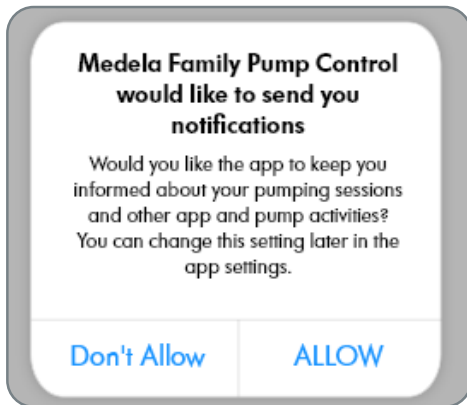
Medela Family Pump Control would like to send you notifications

Would you like the app to keep you informed about your pumping sessions and other app and pump activities? You can change this setting later in the app settings.

Don't Allow

ALLOW